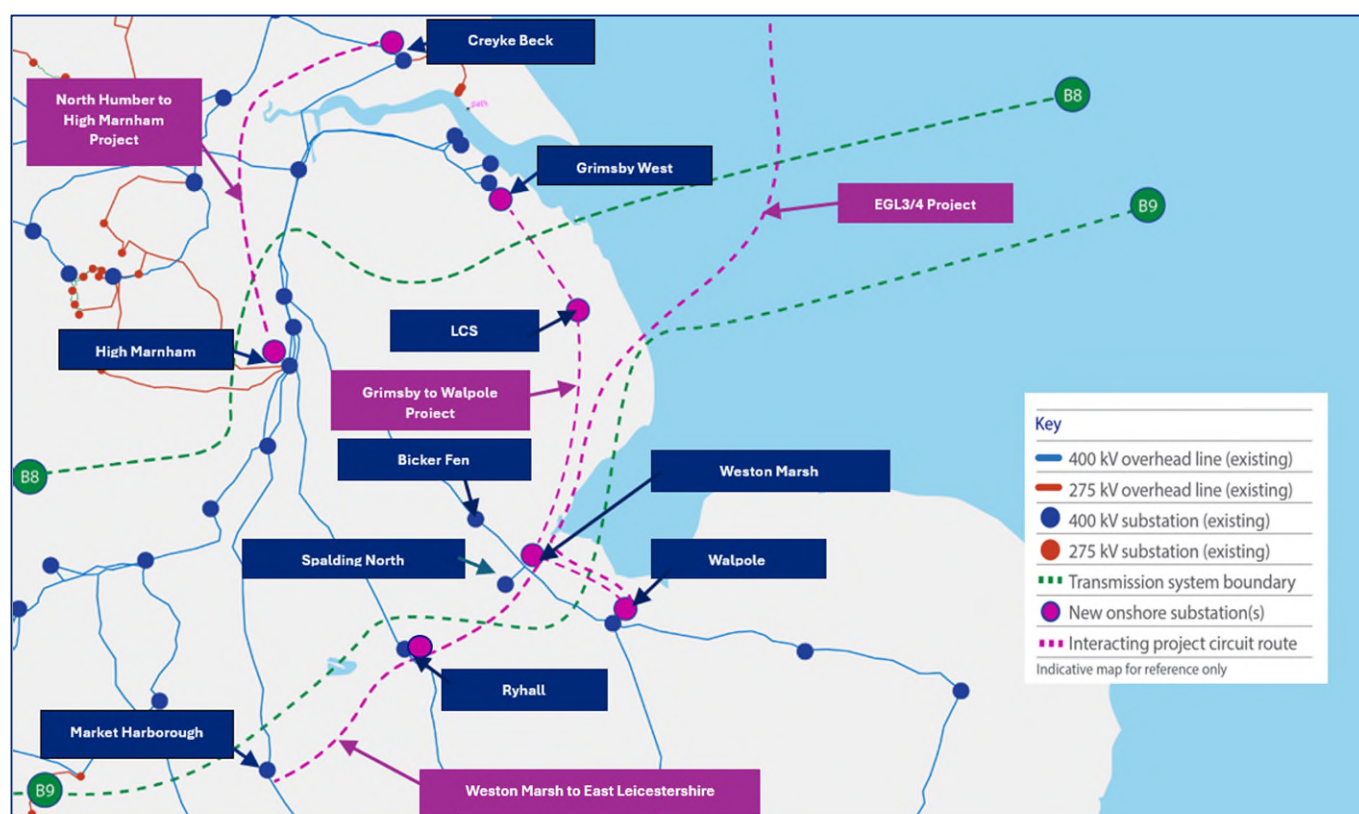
Creyke Beck

North Humber to High Marnham Project

B8

Grimsby West

EGL3/4 Project

B9

LCS

High Marnham

Grimsby to Walpole Project

Bicker Fen

Weston Marsh

B8

Spalding North

Walpole

Ryhall

Market Harborough

B9

Weston Marsh to East Leicestershire

Key
400 kV overhead line (existing)
275 kV overhead line (existing)
400 kV substation (existing)
275 kV substation (existing)
Transmission system boundary
New onshore substation(s)
Interacting project circuit route
Indicative map for reference only